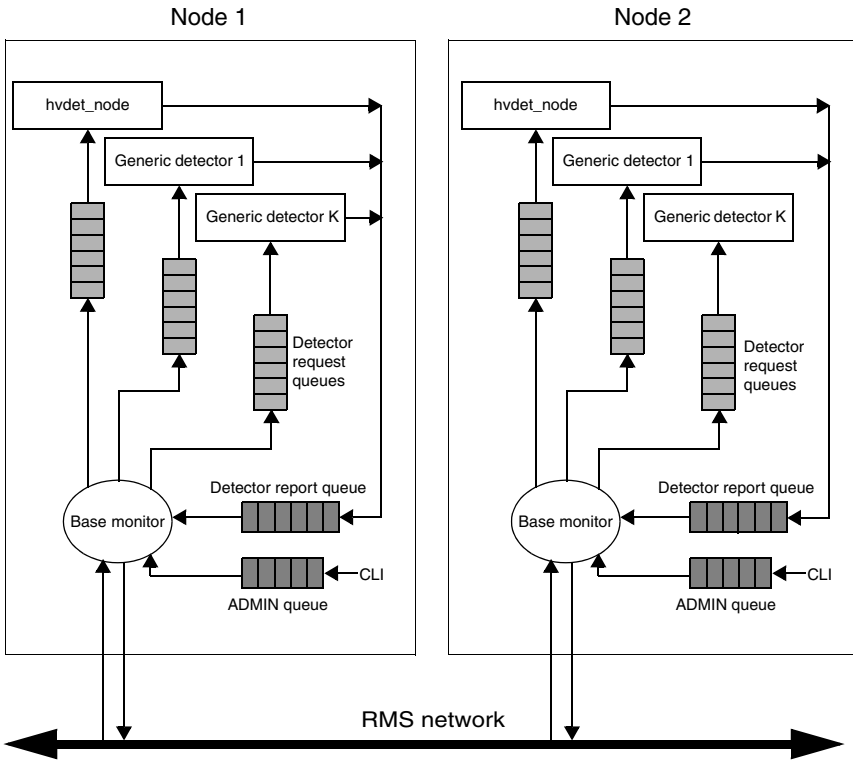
Node 1

hvdet_node

Generic detector 1

Generic detector K

Detector request queues

Detector report queue

Base monitor

CLI

ADMIN queue

Node 2

hvdet_node

Generic detector 1

Generic detector K

Detector request queues

Detector report queue

Base monitor

CLI

ADMIN queue

RMS network